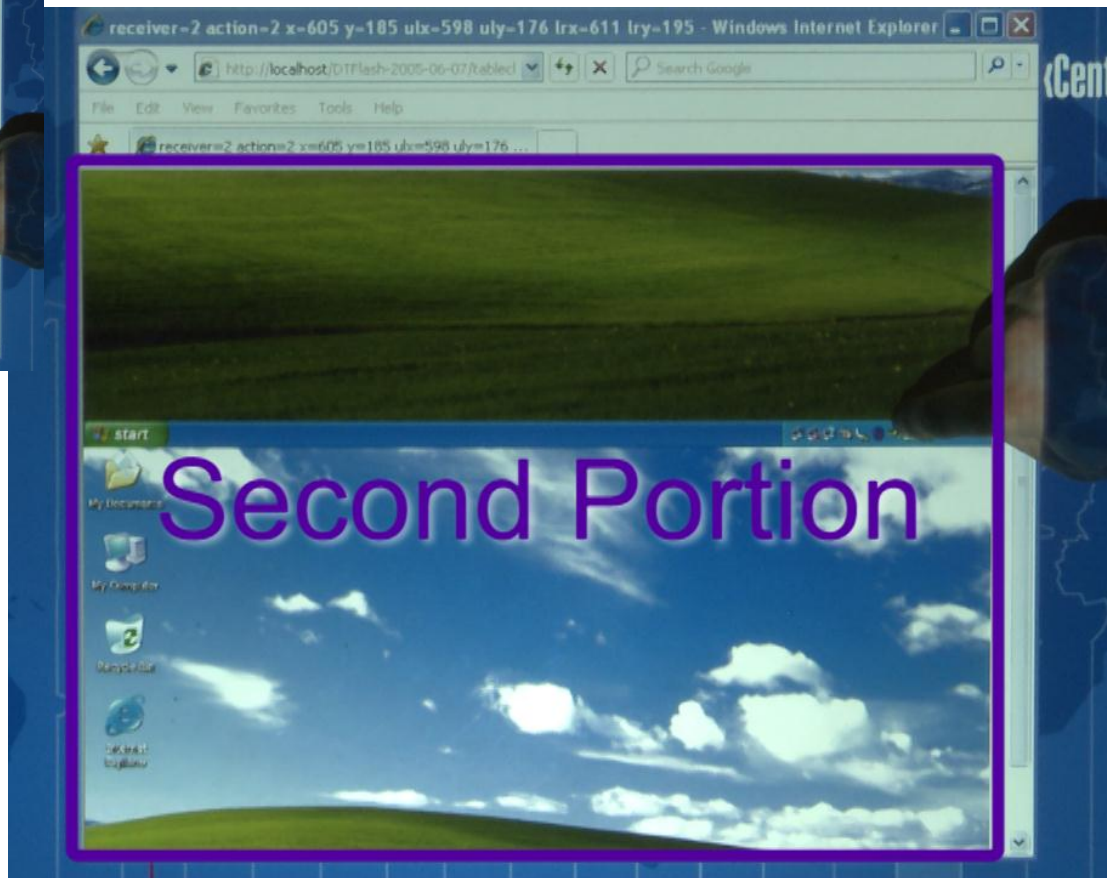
receiver=2 action=2 x=605 y=185 ulx=598 uly=176 lrx=611 lry=195 - Windows Internet Explorer

http://localhost/DTFlash-2005-06-07/tabled

Search Google

File Edit View Favorites Tools Help

receiver=2 action=2 x=605 y=185 ulx=598 uly=176 ...

(Cent

start

My Documents

Second Portion

My Computer

Recycle Bin

Internet Explorer